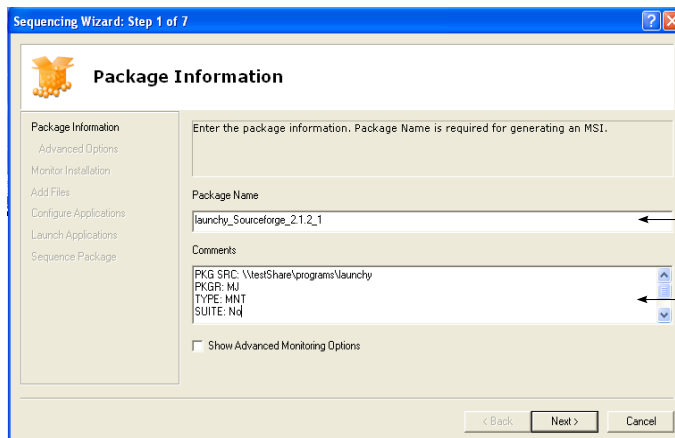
Sequencing Wizard: Step 1 of 7

Package Information

Package Information
Advanced Options
Monitor Installation
Add Files
Configure Applications
Launch Applications
Sequence Package

Enter the package information. Package Name is required for generating an MSI.

Package Name

launchy_Sourceforge_2.1.2_1

Comments

PKG SRC: \\testShare\programs\launchy
PKGR: MJ
TYPE: MNT
SUITE: No

Show Advanced Monitoring Options

< Back
Next >
Cancel